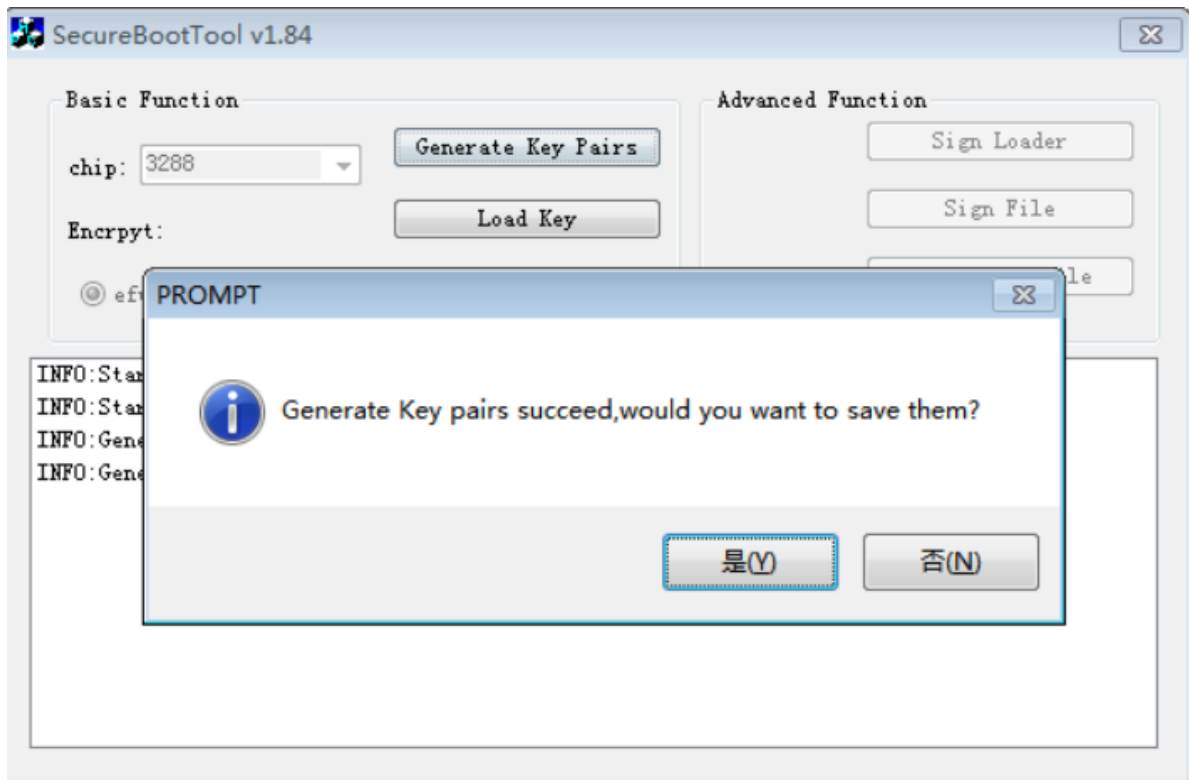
SecureBootTool v1.84

Basic Function

chip: 3288

Generate Key Pairs

Encrpyt:

Load Key

ef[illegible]

Advanced Function

Sign Loader

Sign File

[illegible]le

INFO:Sta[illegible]
INFO:Sta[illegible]
INFO:Gen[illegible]
INFO:Gen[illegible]

PROMPT

Generate Key pairs succeed,would you want to save them?

是(Y)

否(N)